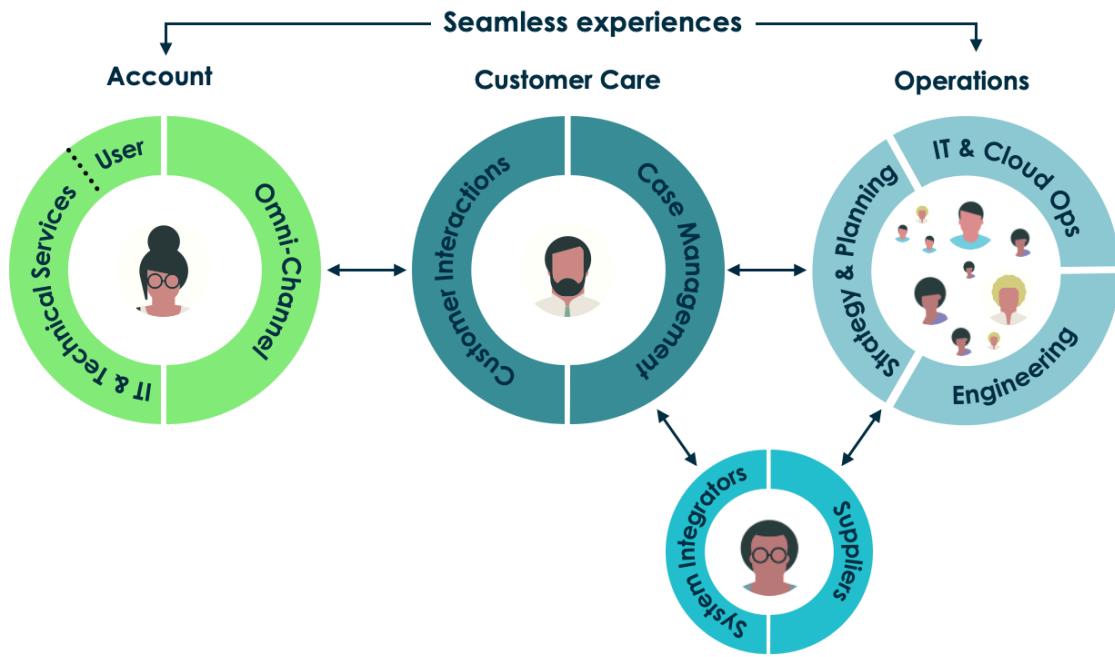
Seamless experiences

Account

User

IT & Technical Services

Omni-Channel

Customer Care

Customer Interactions

Case Management

Operations

IT & Cloud Ops

Strategy & Planning

Engineering

System Integrators

Suppliers